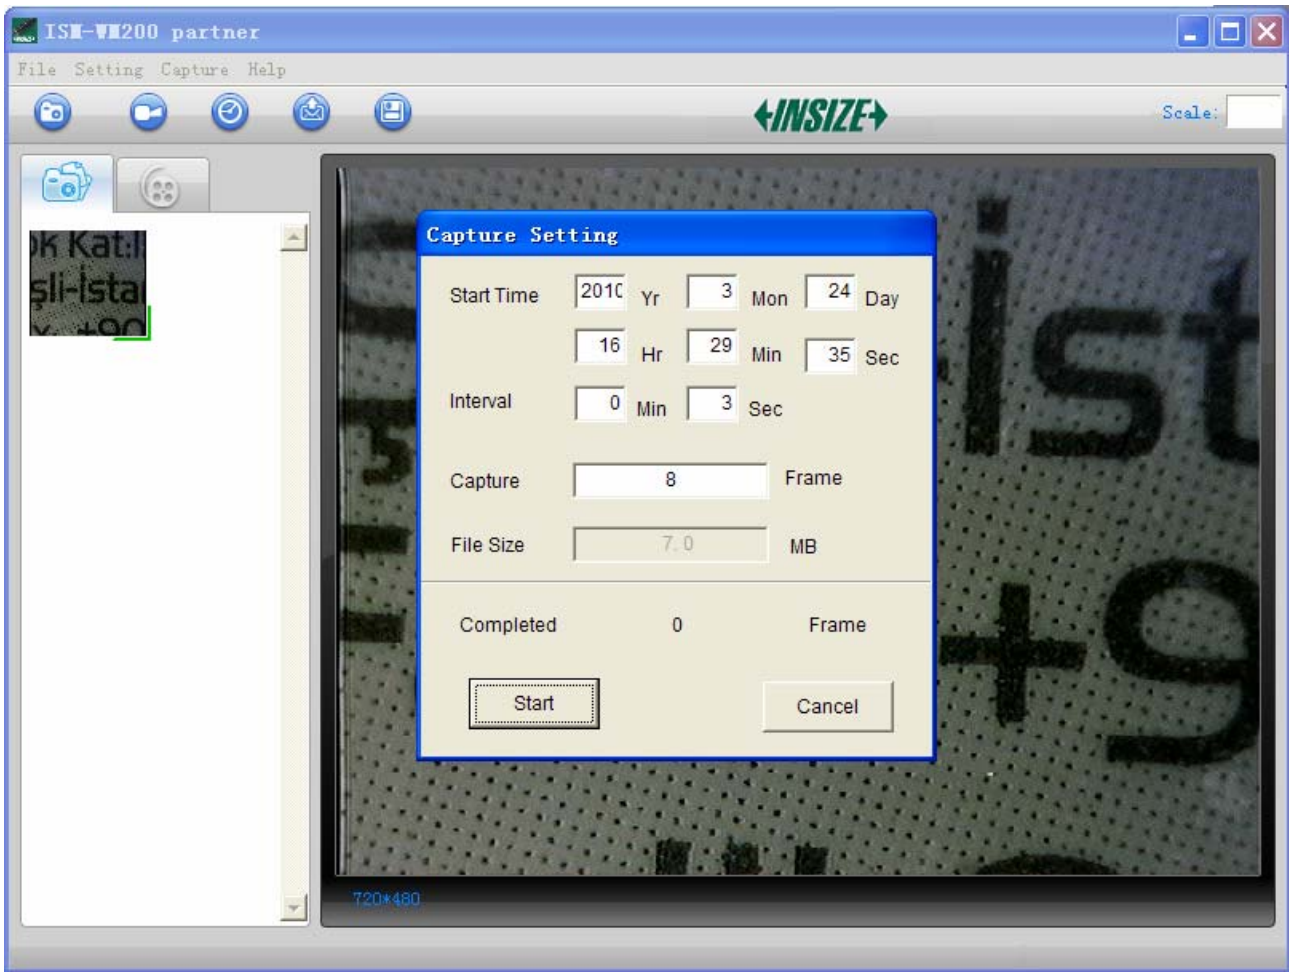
ISM-WM200 partner

File Setting Capture Help

INSIZE

Scale:

ok Kat:
şli-İstal

Capture Setting

Start Time 2010 Yr 3 Mon 24 Day

16 Hr 29 Min 35 Sec

Interval 0 Min 3 Sec

Capture 8 Frame

File Size 7.0 MB

Completed 0 Frame

Start

Cancel

720*480